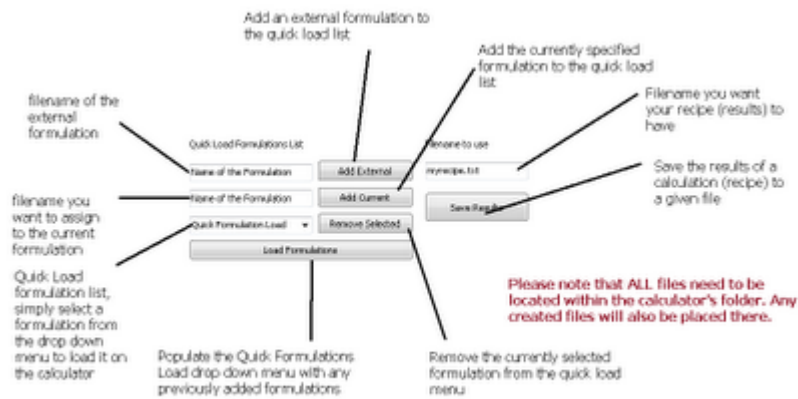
Add an external formulation to the quick load list

Add the currently specified formulation to the quick load list

filename of the external formulation

Filename you want your recipe (results) to have

Quick Load Formulations List

Filename to use

Name of the Formulation

Add External

myrecipe.txt

Save the results of a calculation (recipe) to a given file

filename you want to assign to the current formulation

Name of the Formulation

Add Current

Save Results

Quick Formulation Load

Remove Selected

Load Formulations

Quick Load formulation list, simply select a formulation from the drop down menu to load it on the calculator

Please note that ALL files need to be located within the calculator's folder. Any created files will also be placed there.

Populate the Quick Formulations Load drop down menu with any previously added formulations

Remove the currently selected formulation from the quick load menu